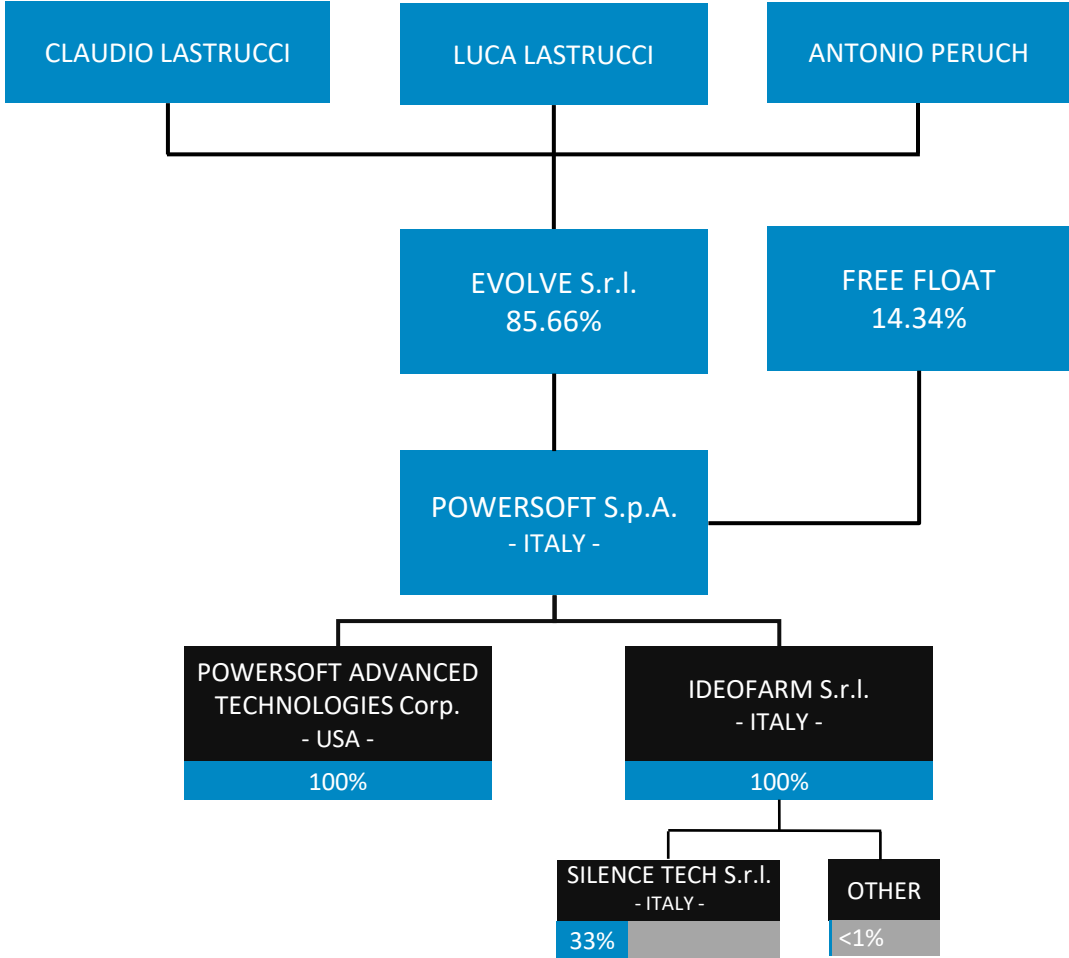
CLAUDIO LASTRUCCI

LUCA LASTRUCCI

ANTONIO PERUCH

EVOLVE S.r.l.
85.66%

FREE FLOAT
14.34%

POWERSOFT S.p.A.
- ITALY -

POWERSOFT ADVANCED TECHNOLOGIES Corp.
- USA -
100%

IDEOFARM S.r.l.
- ITALY -
100%

SILENCE TECH S.r.l.
- ITALY -
33%

OTHER
<1%